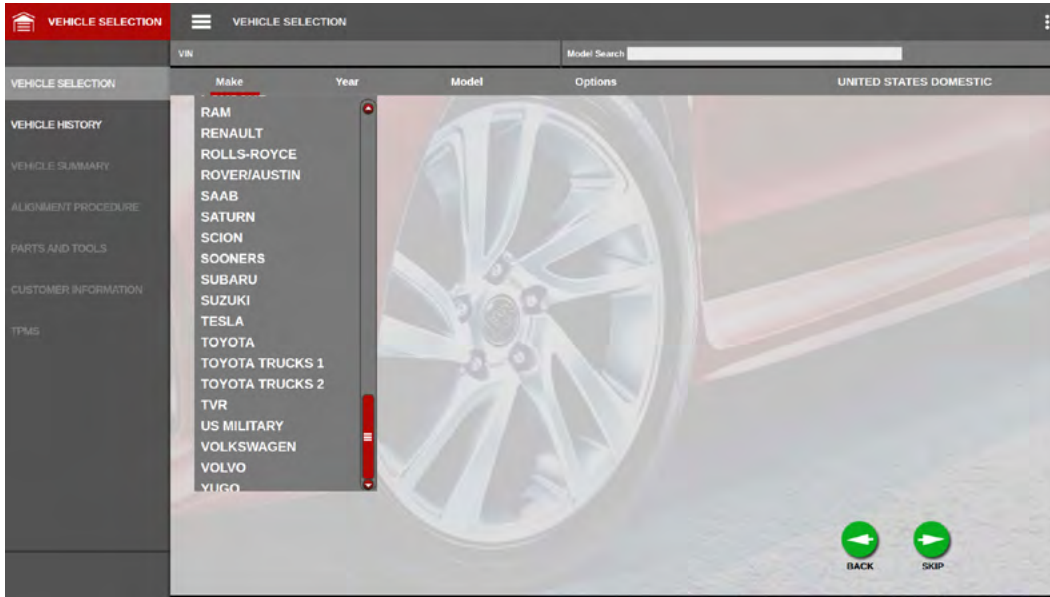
VEHICLE SELECTION

VEHICLE SELECTION

VIN

Model Search

VEHICLE SELECTION
VEHICLE HISTORY
VEHICLE SUMMARY
ALIGNMENT PROCEDURE
PARTS AND TOOLS
CUSTOMER INFORMATION
TPMS

Make
Year
Model
Options
UNITED STATES DOMESTIC

RAM
RENAULT
ROLLS-ROYCE
ROVER/AUSTIN
SAAB
SATURN
SCION
SOONERS
SUBARU
SUZUKI
TESLA
TOYOTA
TOYOTA TRUCKS 1
TOYOTA TRUCKS 2
TVR
US MILITARY
VOLKSWAGEN
VOLVO
YUGO

BACK
SKIP